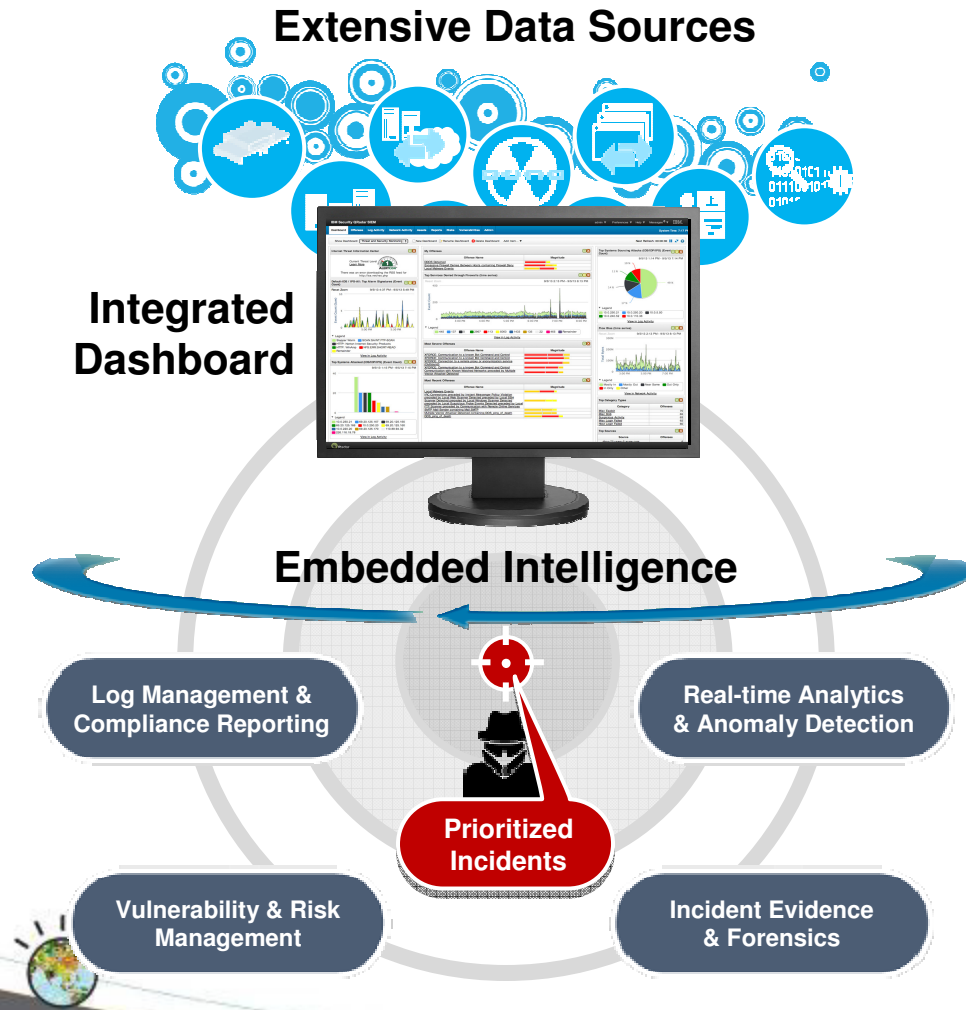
Extensive Data Sources

Integrated Dashboard

Embedded Intelligence

Log Management & Compliance Reporting

Real-time Analytics & Anomaly Detection

Prioritized Incidents

Vulnerability & Risk Management

Incident Evidence & Forensics